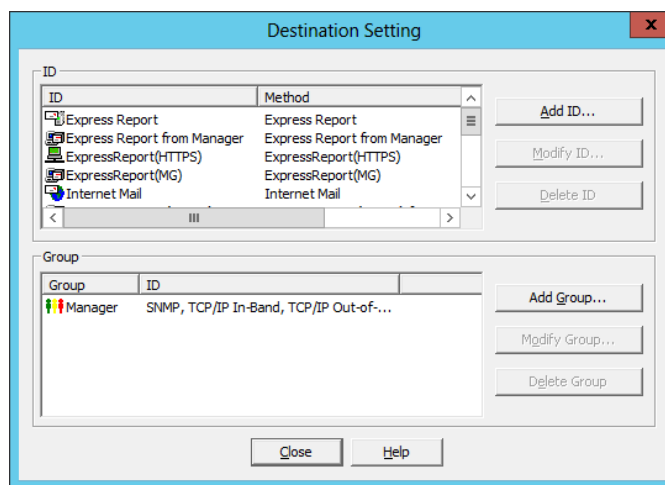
Destination Setting

ID

| ID | Method |
|---|---|
| Express Report | Express Report |
| Express Report from Manager | Express Report from Manager |
| ExpressReport(HTTPS) | ExpressReport(HTTPS) |
| ExpressReport(MG) | ExpressReport(MG) |
| Internet Mail | Internet Mail |

Add ID...
Modify ID...
Delete ID

Group

| Group | ID |
|---|---|
| Manager | SNMP, TCP/IP In-Band, TCP/IP Out-of-... |

Add Group...
Modify Group...
Delete Group

Close
Help